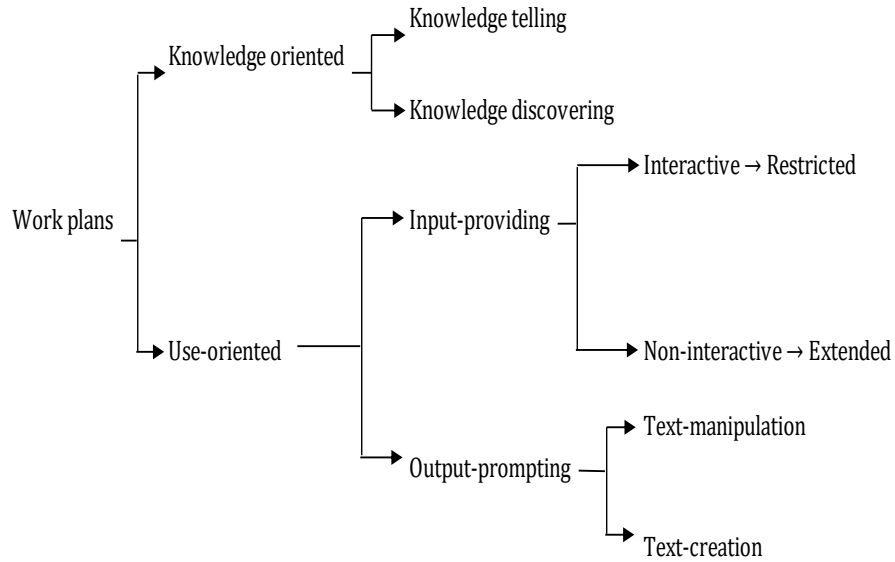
Work plans

Knowledge oriented

Knowledge telling

Knowledge discovering

Use-oriented

Input-providing

Interactive → Restricted

Non-interactive → Extended

Output-prompting

Text-manipulation

Text-creation